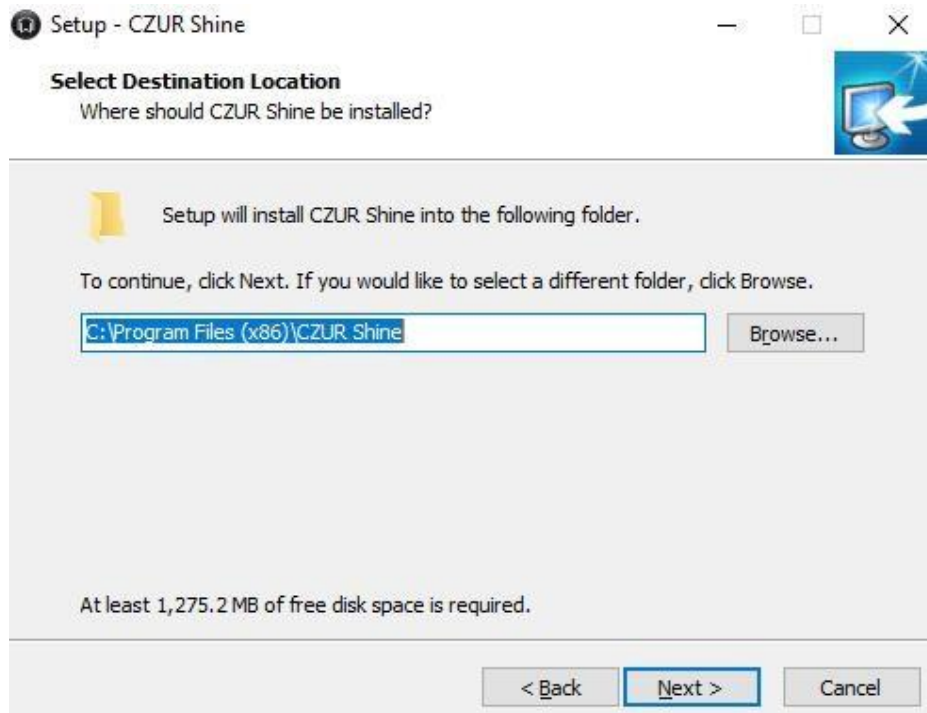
Setup - CZUR Shine

Select Destination Location
Where should CZUR Shine be installed?

Setup will install CZUR Shine into the following folder.

To continue, click Next. If you would like to select a different folder, click Browse.

C:\Program Files (x86)\CZUR Shine

Browse...

At least 1,275.2 MB of free disk space is required.

< Back

Next >

Cancel